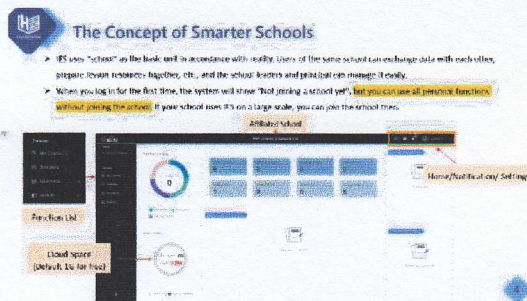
The Concept of Smarter Schools

➤ IES uses "school" as the basic unit in accordance with reality. Users of the same school can exchange data with each other, prepare lesson resources together, etc., and the school leaders and principal can manage it easily.

➤ When you log in for the first time, the system will show "Not joining a school yet", but you can use all personal functions without joining the school. If your school uses IES on a large scale, you can join the school then.

Affiliated School

Home/Notification/ Settings

Function List

Cloud Space (Default 1G for free)

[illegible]